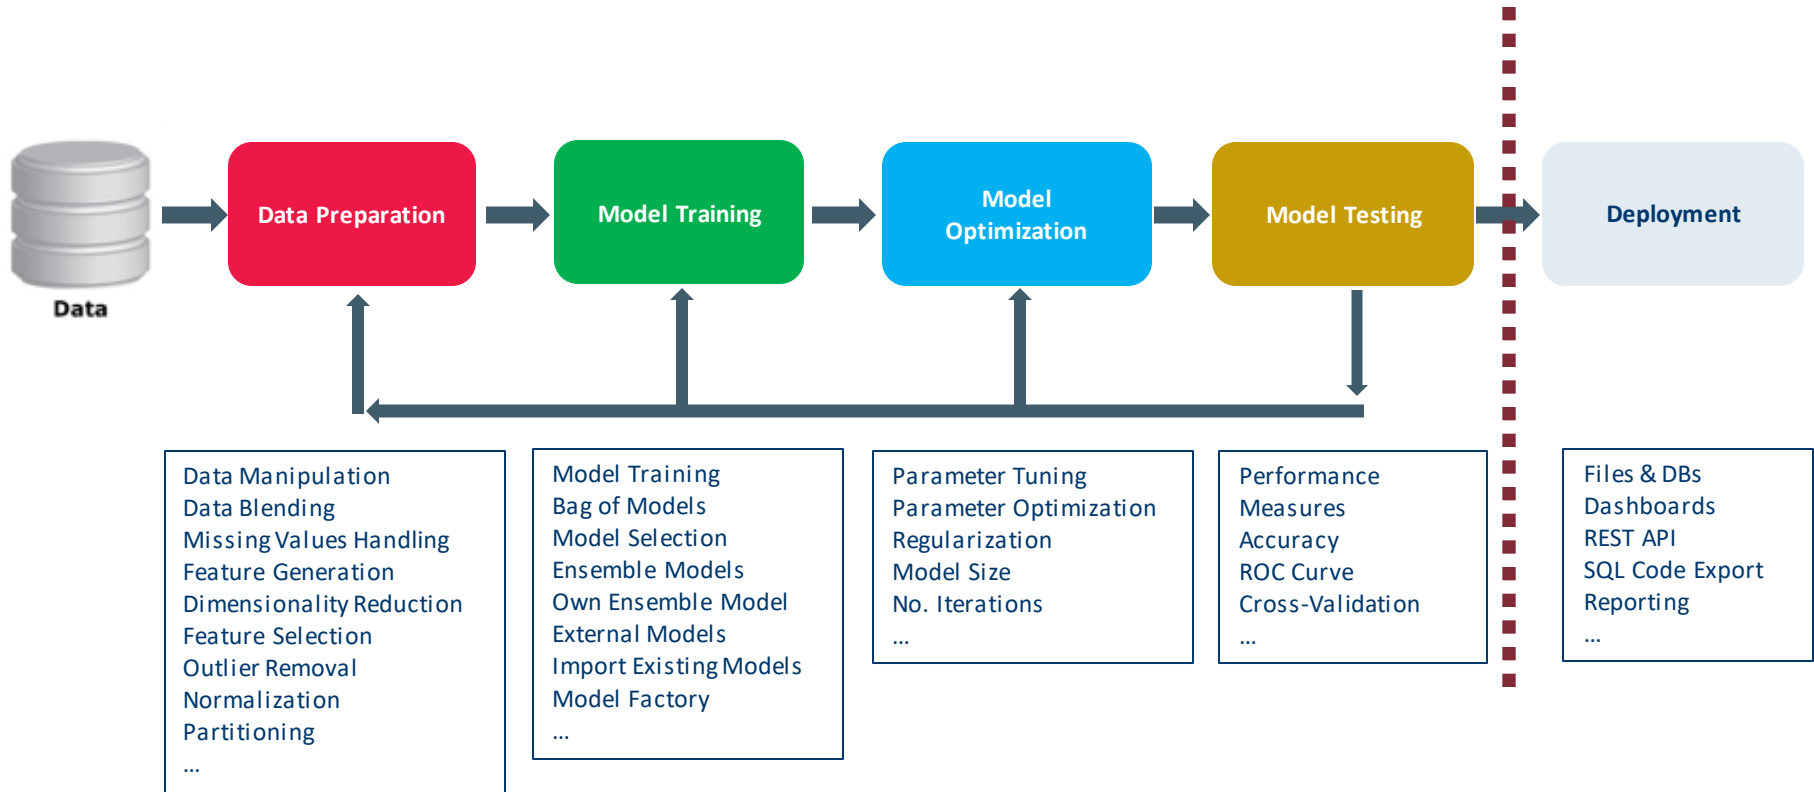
Data

Data Preparation

Model Training

Model Optimization

Model Testing

Deployment

Data Manipulation
Data Blending
Missing Values Handling
Feature Generation
Dimensionality Reduction
Feature Selection
Outlier Removal
Normalization
Partitioning
...

Model Training
Bag of Models
Model Selection
Ensemble Models
Own Ensemble Model
External Models
Import Existing Models
Model Factory
...

Parameter Tuning
Parameter Optimization
Regularization
Model Size
No. Iterations
...

Performance Measures
Accuracy
ROC Curve
Cross-Validation
...

Files & DBs
Dashboards
REST API
SQL Code Export
Reporting
...